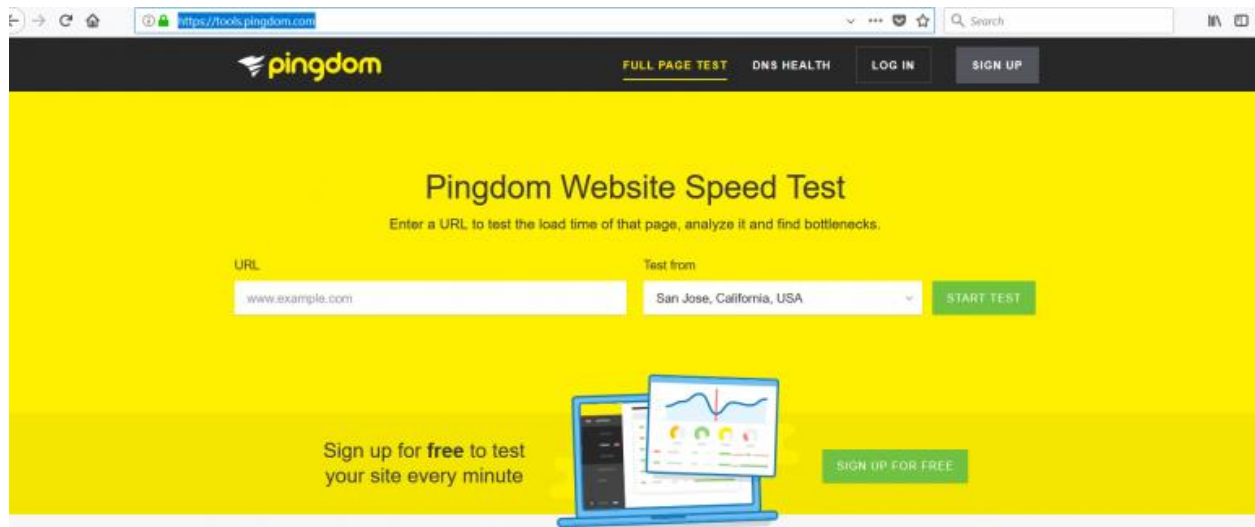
https://tools.pingdom.com

Search

pingdom

FULL PAGE TEST DNS HEALTH LOG IN SIGN UP

Pingdom Website Speed Test

Enter a URL to test the load time of that page, analyze it and find bottlenecks.

URL

www.example.com

Test from

San Jose, California, USA

START TEST

Sign up for **free** to test your site every minute

SIGN UP FOR FREE